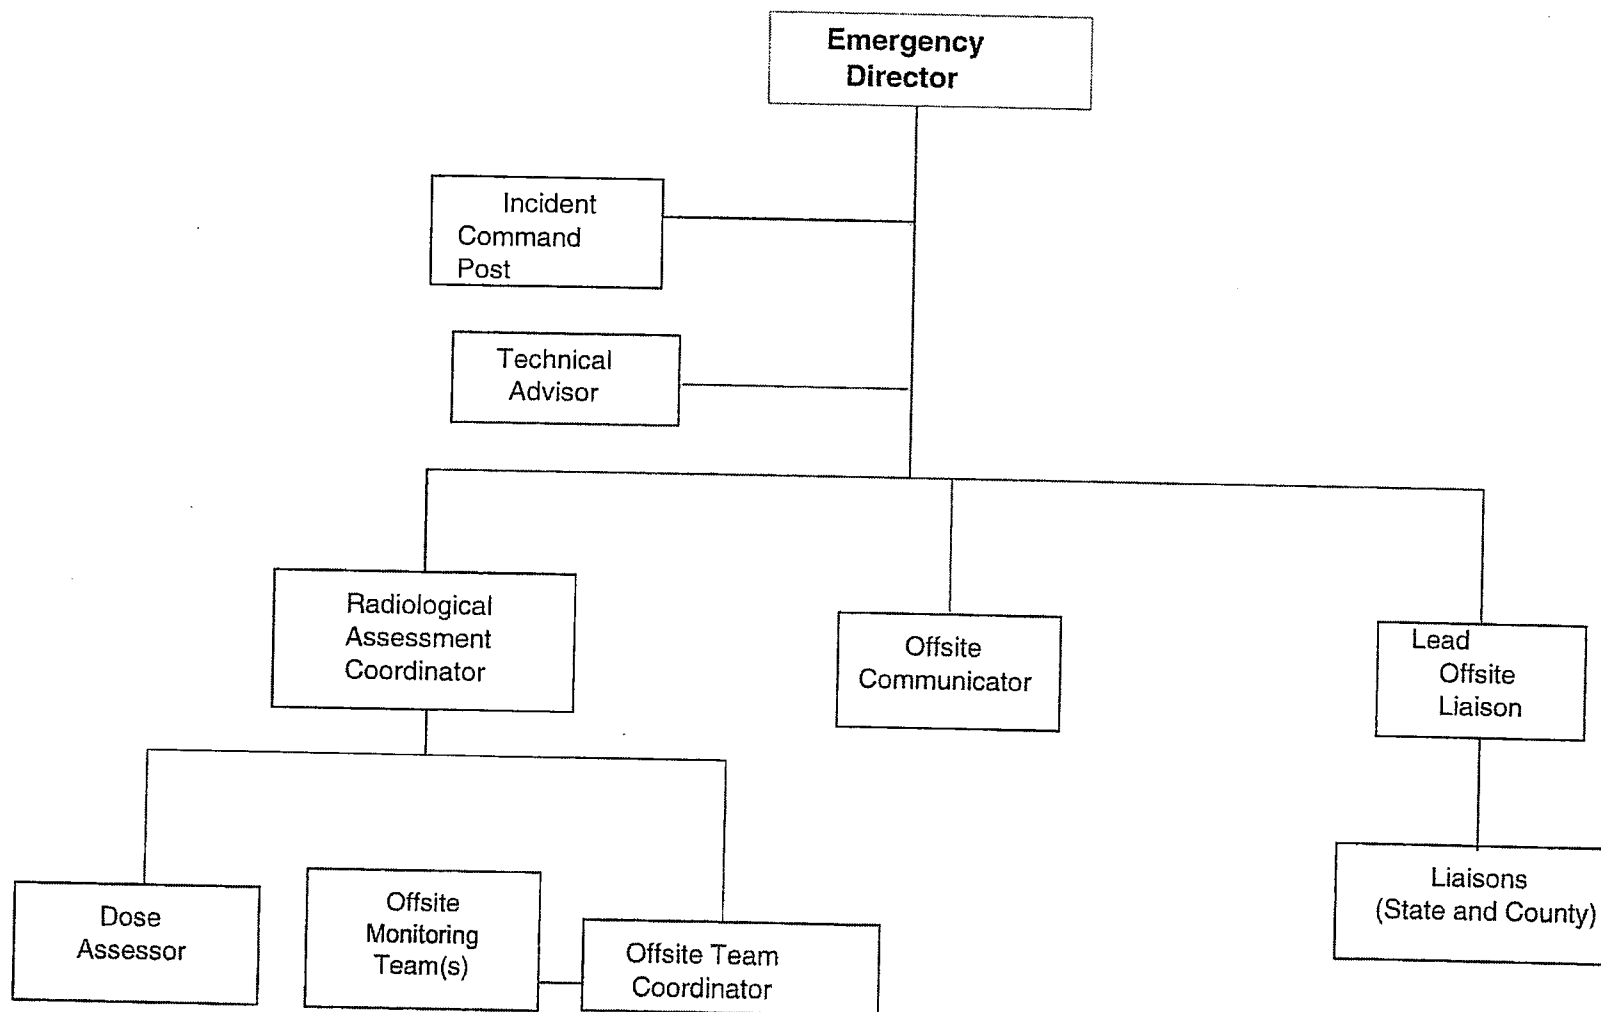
Emergency Director

Incident Command Post

Technical Advisor

Radiological Assessment Coordinator

Offsite Communicator

Lead Offsite Liaison

Dose Assessor

Offsite Monitoring Team(s)

Offsite Team Coordinator

Liaisons (State and County)